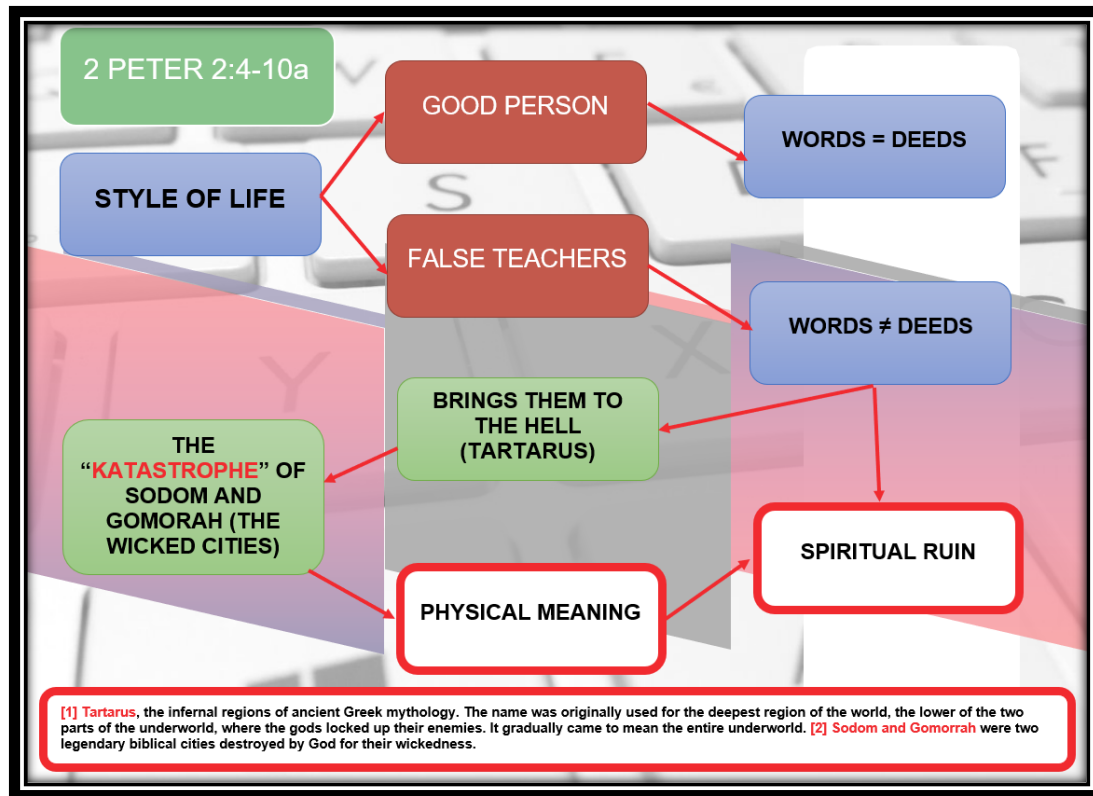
2 PETER 2:4-10a

STYLE OF LIFE

GOOD PERSON

WORDS = DEEDS

FALSE TEACHERS

WORDS ≠ DEEDS

BRINGS THEM TO THE HELL (TARTARUS)

THE "KATASTROPHE" OF SODOM AND GOMORAH (THE WICKED CITIES)

SPIRITUAL RUIN

PHYSICAL MEANING

[1] Tartarus, the infernal regions of ancient Greek mythology. The name was originally used for the deepest region of the world, the lower of the two parts of the underworld, where the gods locked up their enemies. It gradually came to mean the entire underworld. [2] Sodom and Gomorrah were two legendary biblical cities destroyed by God for their wickedness.